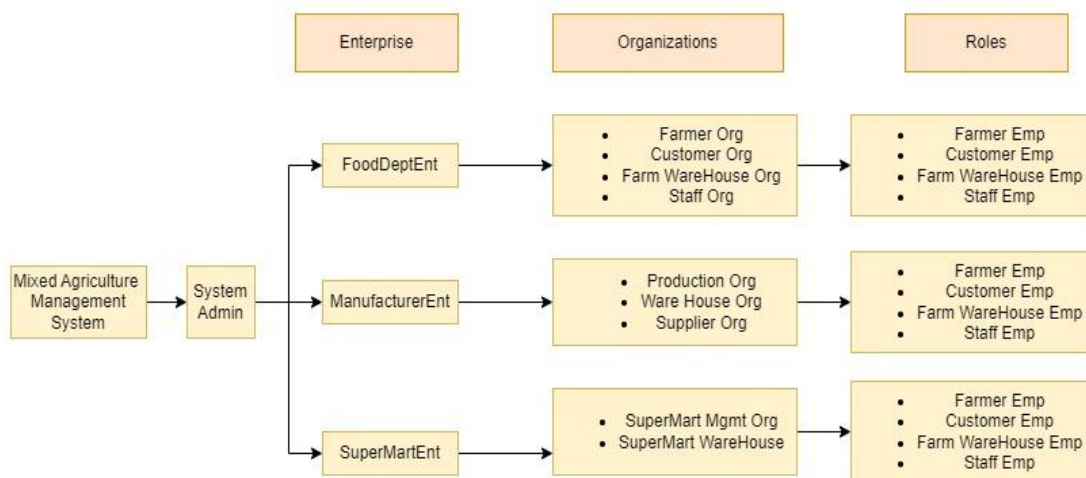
Enterprise

Organizations

Roles

Mixed Agriculture Management System

System Admin

FoodDeptEnt

- Farmer Org
- Customer Org
- Farm WareHouse Org
- Staff Org

- Farmer Emp
- Customer Emp
- Farm WareHouse Emp
- Staff Emp

ManufacturerEnt

- Production Org
- Ware House Org
- Supplier Org

- Farmer Emp
- Customer Emp
- Farm WareHouse Emp
- Staff Emp

SuperMartEnt

- SuperMart Mgmt Org
- SuperMart WareHouse

- Farmer Emp
- Customer Emp
- Farm WareHouse Emp
- Staff Emp